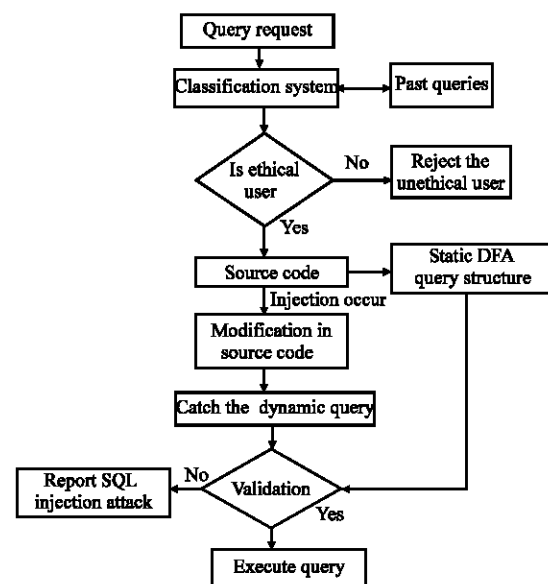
Query request

Classification system

Past queries

Is ethical user

No

Reject the unethical user

Yes

Source code

Static DFA query structure

Injection occur

Modification in source code

Catch the dynamic query

No

Report SQL injection attack

Validation

Yes

Execute query